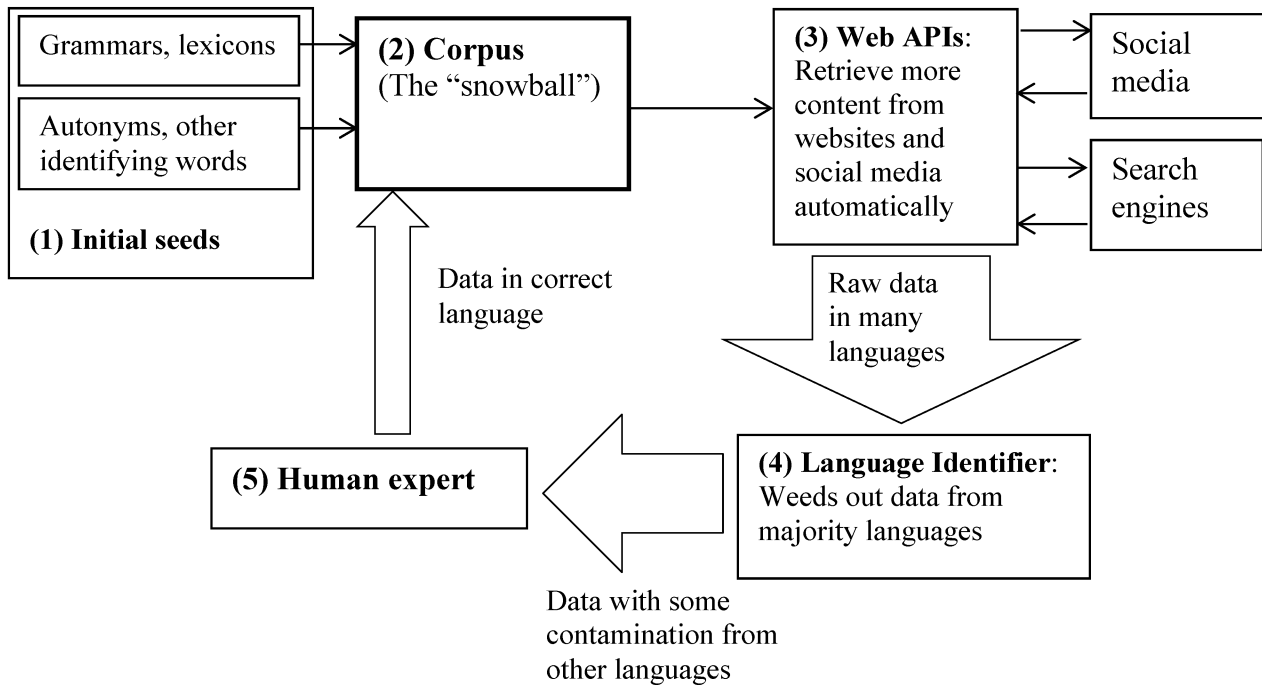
Grammars, lexicons

Autonyms, other identifying words

(1) Initial seeds

(2) Corpus
(The "snowball")

(3) Web APIs:
Retrieve more content from websites and social media automatically

Social media

Search engines

Data in correct language

Raw data in many languages

(5) Human expert

(4) Language Identifier:
Weeds out data from majority languages

Data with some contamination from other languages